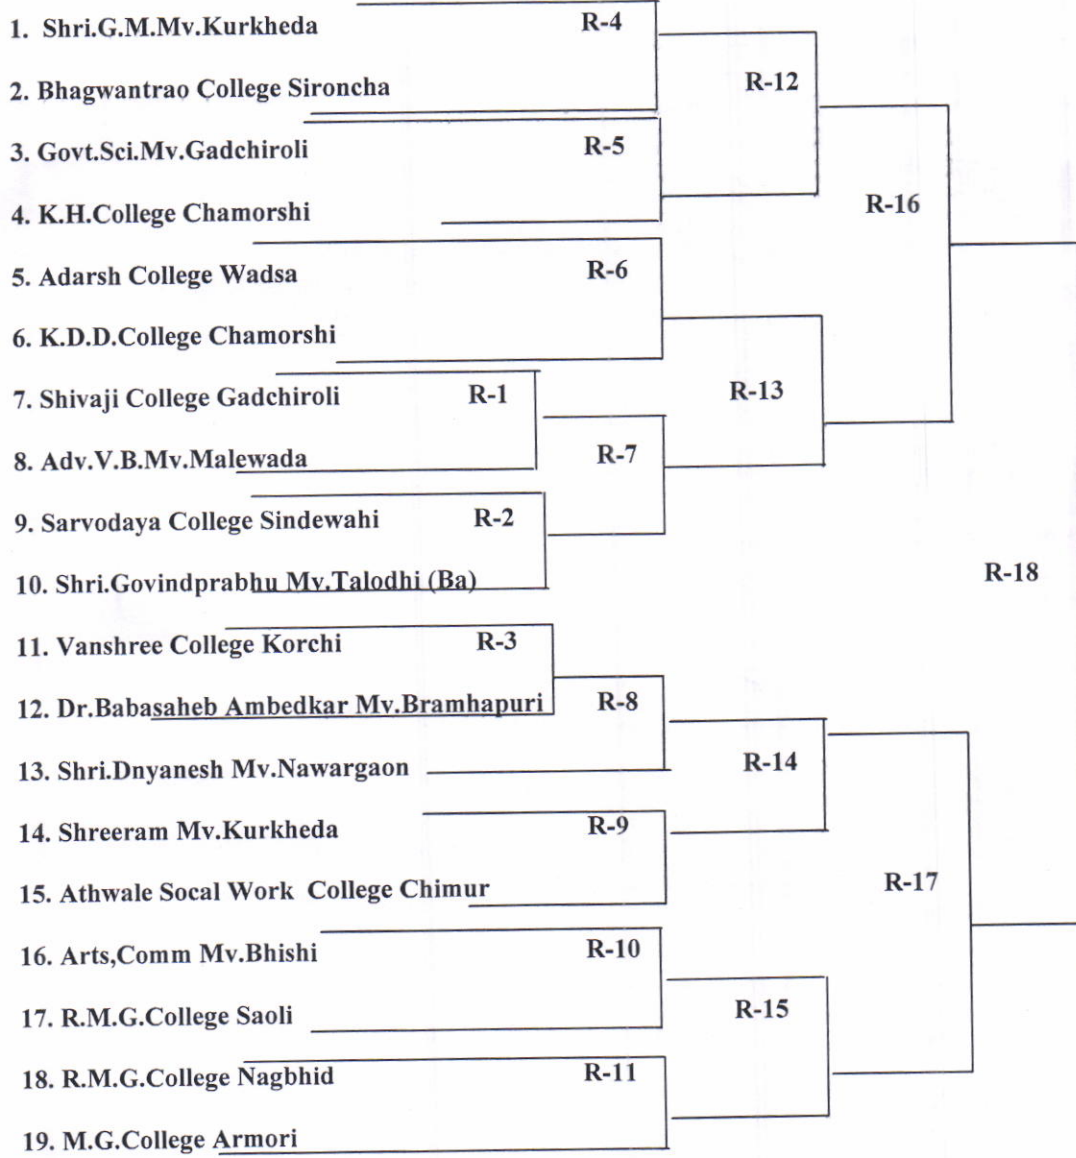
1. Shri.G.M.Mv.Kurkheda
2. Bhagwantrao College Sironcha
3. Govt.Sci.Mv.Gadchiroli
4. K.H.College Chamorshi
5. Adarsh College Wadsa
6. K.D.D.College Chamorshi
7. Shivaji College Gadchiroli
8. Adv.V.B.Mv.Malewada
9. Sarvodaya College Sindewahi
10. Shri.Govindprabhu Mv.Talodhi (Ba)
11. Vanshree College Korchi
12. Dr.Babasaheb Ambedkar Mv.Bramhapuri
13. Shri.Dnyanesh Mv.Nawargaon
14. Shreeram Mv.Kurkheda
15. Athwale Socal Work College Chimur
16. Arts,Comm Mv.Bhishi
17. R.M.G.College Saoli
18. R.M.G.College Nagbhid
19. M.G.College Armori

R-4
R-12
R-5
R-16
R-6
R-13
R-1
R-7
R-2
R-18
R-3
R-8
R-14
R-9
R-17
R-10
R-15
R-11